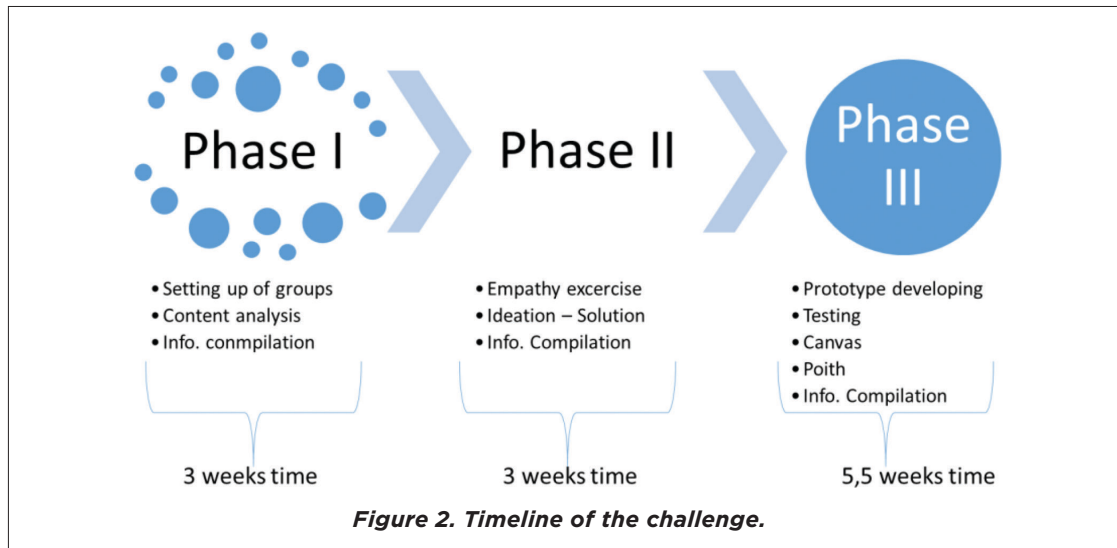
Phase I

Phase II

Phase III

• Setting up of groups
• Content analysis
• Info. conmpilation

3 weeks time

• Empathy excercise
• Ideation – Solution
• Info. Compilation

3 weeks time

• Prototype developing
• Testing
• Canvas
• Poith
• Info. Compilation

5,5 weeks time

Figure 2. Timeline of the challenge.